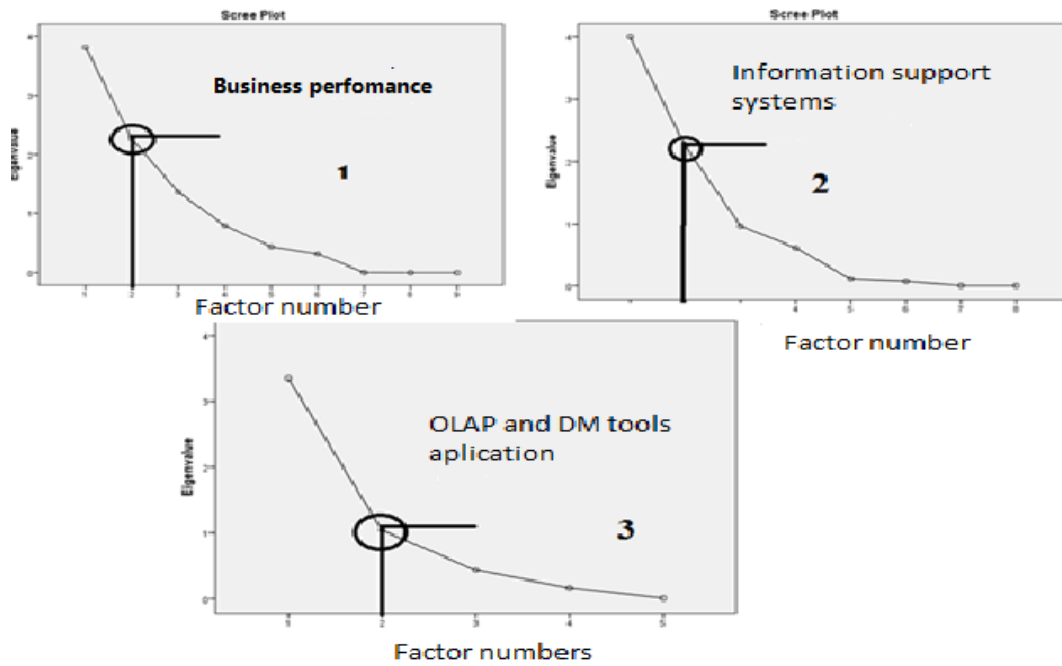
Scree Plot

Business perfomance

Eigenvalue

4
3
2
1
0

1

1 2 3 4 5 6 7 8 9

Factor number

Scree Plot

Information support systems

Eigenvalue

4
3
2
1
0

2

4 5 6 7 8

Factor number

4
3
2
1
0

Eigenvalue

OLAP and DM tools aplication

3

1 2 3 4 5

Factor numbers